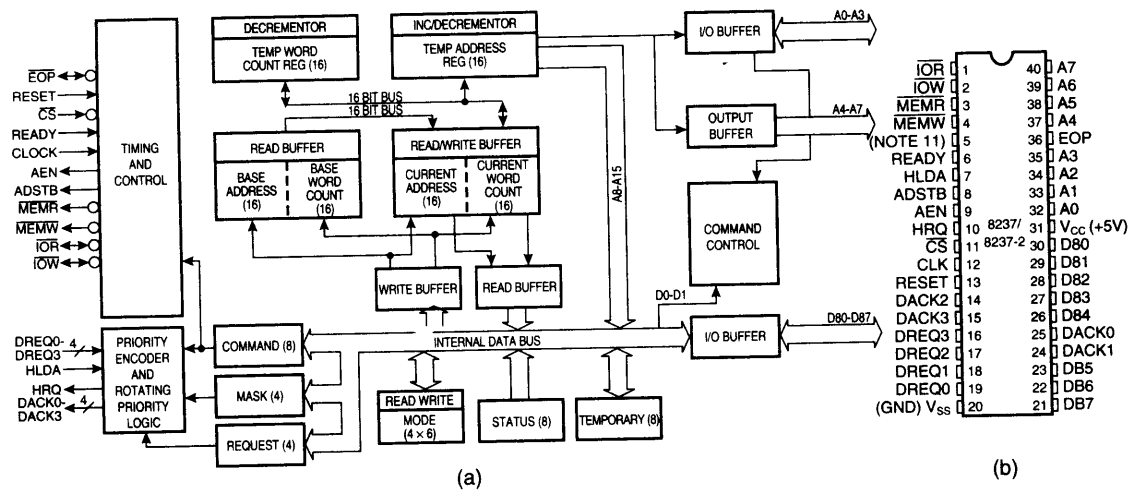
$\overline{EOP}$
RESET
$\overline{CS}$
READY
CLOCK
AEN
ADSTB
$\overline{MEMR}$
$\overline{MEMW}$
$\overline{IOR}$
$\overline{IOW}$

TIMING AND CONTROL

DECREMENTOR
TEMP WORD COUNT REG (16)

INC/DECREMENTOR
TEMP ADDRESS REG (16)

16 BIT BUS
16 BIT BUS

READ BUFFER
BASE ADDRESS (16)
BASE WORD COUNT (16)

READ/WRITE BUFFER
CURRENT ADDRESS (16)
CURRENT WORD COUNT (16)

A8-A15

I/O BUFFER
A0-A3

OUTPUT BUFFER
A4-A7

COMMAND CONTROL

WRITE BUFFER
READ BUFFER

D0-D1

DREQ0-DREQ3
4
HLDA
HRQ
DACK0-DACK3
4

PRIORITY ENCODER AND ROTATING PRIORITY LOGIC

COMMAND (8)
MASK (4)
REQUEST (4)

INTERNAL DATA BUS

I/O BUFFER
D80-D87

READ WRITE
MODE (4 × 6)

STATUS (8)

TEMPORARY (8)

(a)

| | | | |
|---|---|---|---|
| $\overline{IOR}$ | 1 | 40 | A7 |
| $\overline{IOW}$ | 2 | 39 | A6 |
| $\overline{MEMR}$ | 3 | 38 | A5 |
| $\overline{MEMW}$ | 4 | 37 | A4 |
| (NOTE 11) | 5 | 36 | EOP |
| READY | 6 | 35 | A3 |
| HLDA | 7 | 34 | A2 |
| ADSTB | 8 | 33 | A1 |
| AEN | 9 | 32 | A0 |
| HRQ | 10 | 31 | $V_{CC}$ (+5V) |
| $\overline{CS}$ | 11 | 30 | D80 |
| CLK | 12 | 29 | D81 |
| RESET | 13 | 28 | D82 |
| DACK2 | 14 | 27 | D83 |
| DACK3 | 15 | 26 | D84 |
| DREQ3 | 16 | 25 | DACK0 |
| DREQ2 | 17 | 24 | DACK1 |
| DREQ1 | 18 | 23 | DB5 |
| DREQ0 | 19 | 22 | DB6 |
| (GND) $V_{SS}$ | 20 | 21 | DB7 |

8237/
8237-2

(b)